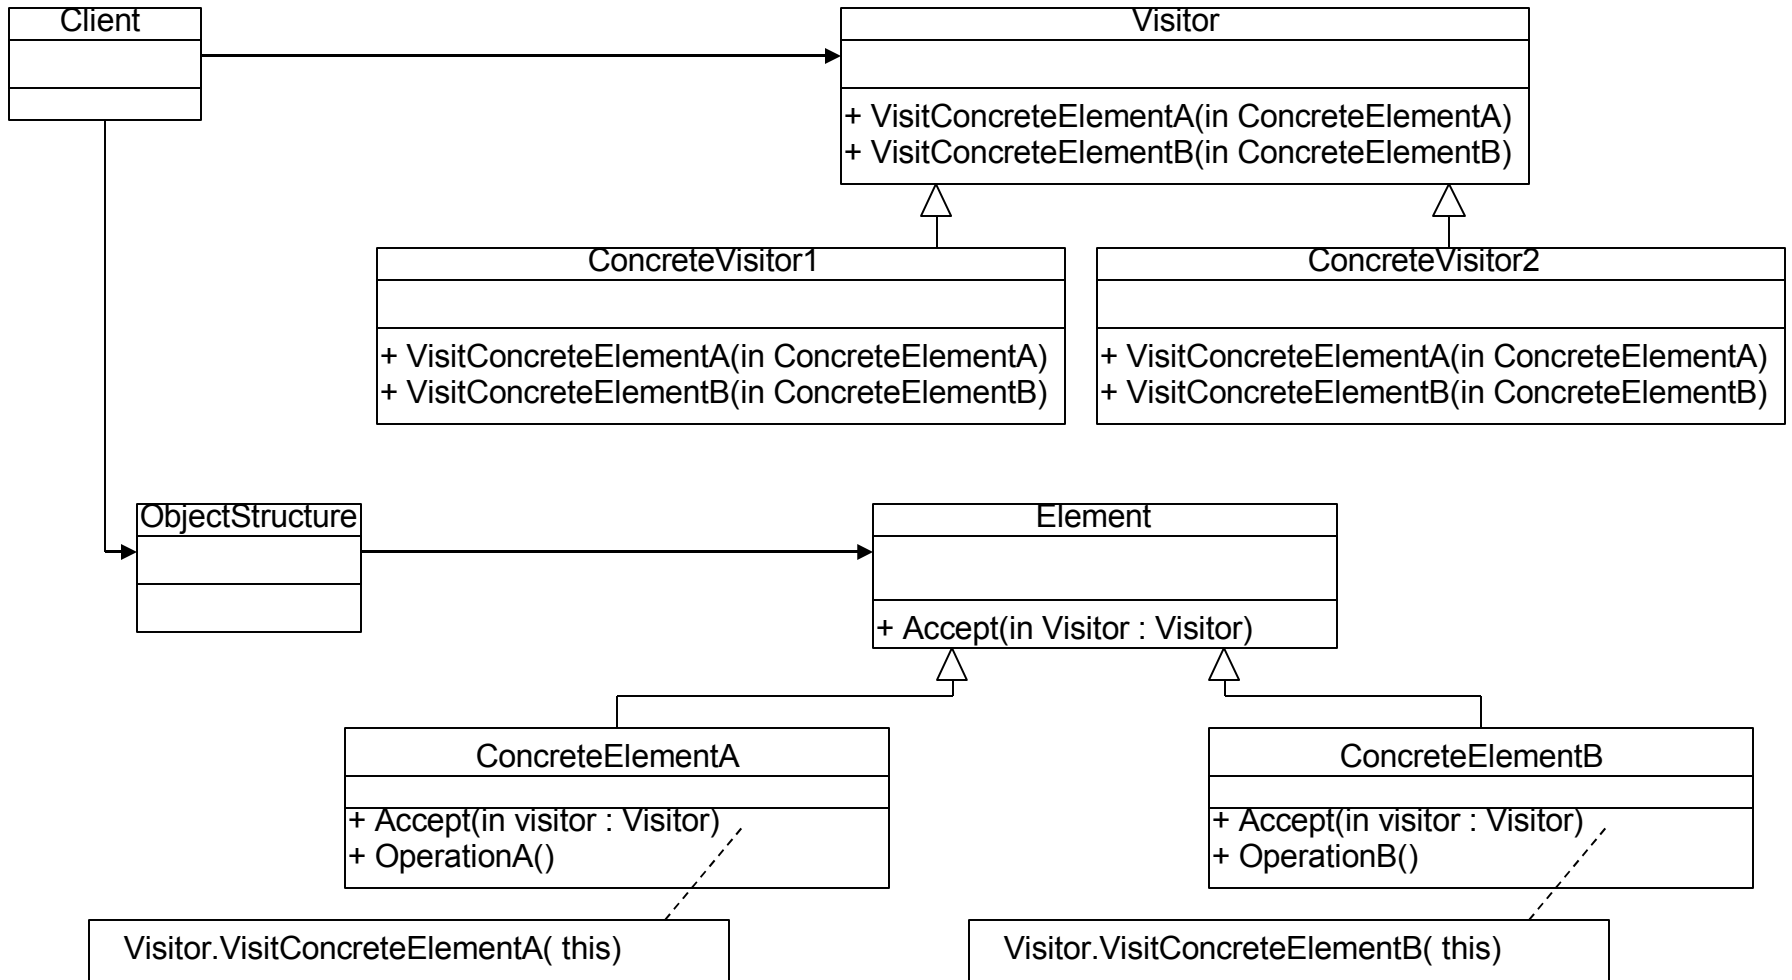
Client

Visitor

+ VisitConcreteElementA(in ConcreteElementA)
+ VisitConcreteElementB(in ConcreteElementB)

ConcreteVisitor1

+ VisitConcreteElementA(in ConcreteElementA)
+ VisitConcreteElementB(in ConcreteElementB)

ConcreteVisitor2

+ VisitConcreteElementA(in ConcreteElementA)
+ VisitConcreteElementB(in ConcreteElementB)

ObjectStructure

Element

+ Accept(in Visitor : Visitor)

ConcreteElementA

+ Accept(in visitor : Visitor)
+ OperationA()

ConcreteElementB

+ Accept(in visitor : Visitor)
+ OperationB()

Visitor.VisitConcreteElementA( this)

Visitor.VisitConcreteElementB( this)